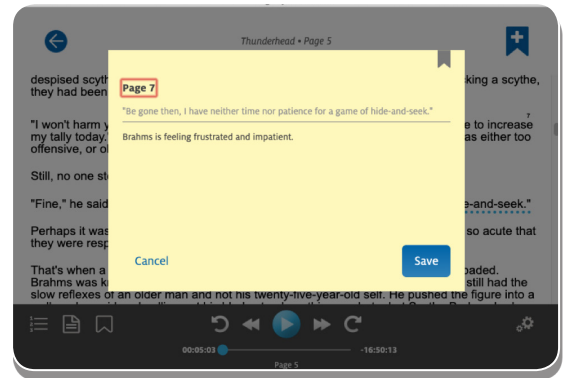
Thunderhead • Page 5

despised scyth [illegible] king a scythe, they had been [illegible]

"I won't harm y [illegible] to increase my tally today. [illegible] as either too offensive, or ol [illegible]

Still, no one st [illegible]

"Fine," he said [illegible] ide-and-seek."

Perhaps it was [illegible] so acute that they were resp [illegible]

That's when a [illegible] oaded. Brahms was k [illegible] still had the slow reflexes of an older man and not his twenty-five-year-old self. He pushed the figure into a

Page 7

"Be gone then, I have neither time nor patience for a game of hide-and-seek."

Brahms is feeling frustrated and impatient.

Cancel

Save

00:05:03

-16:50:13

Page 5